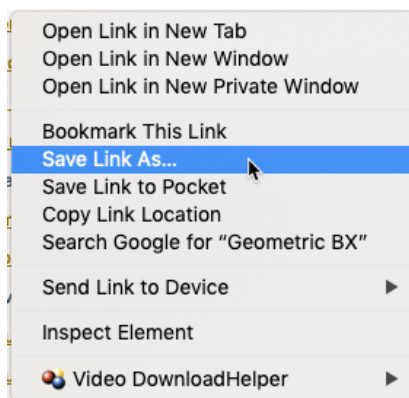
Open Link in New Tab
Open Link in New Window
Open Link in New Private Window

Bookmark This Link
Save Link As...
Save Link to Pocket
Copy Link Location
Search Google for "Geometric BX"

Send Link to Device ▶

Inspect Element

Video DownloadHelper ▶